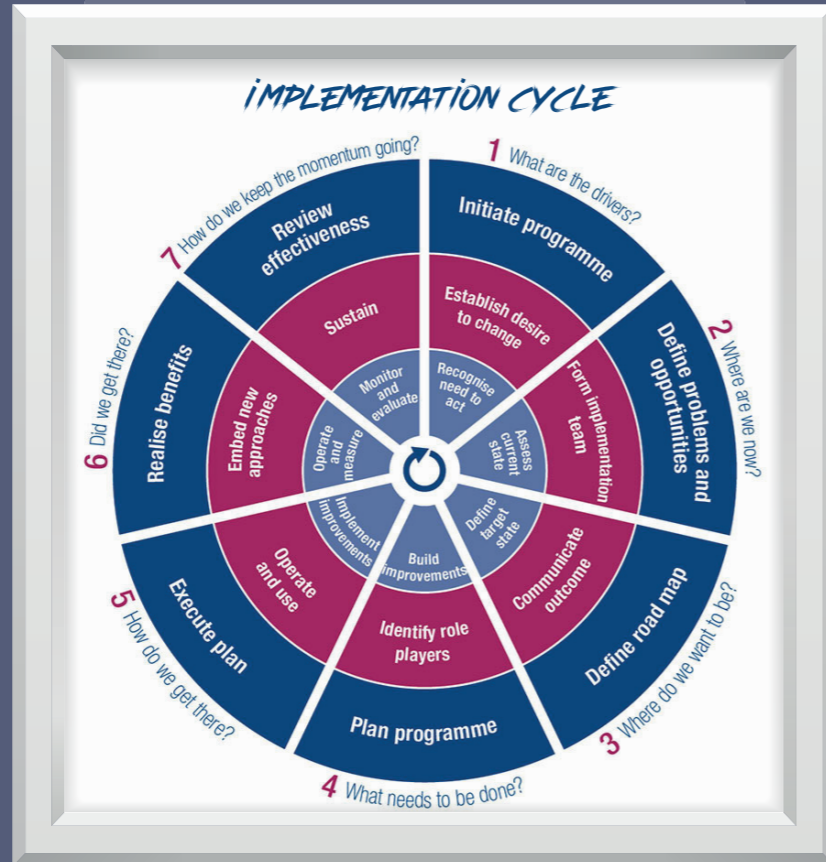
IMPLEMENTATION CYCLE

1 What are the drivers?
Initiate programme
Establish desire to change
Recognise need to act

2 Where are we now?
Define problems and opportunities
Form implementation team
Assess current state

3 Where do we want to be?
Define road map
Communicate outcome
Define target state

4 What needs to be done?
Plan programme
Identify role players
Build improvements

5 How do we get there?
Execute plan
Operate and use
Implement improvements

6 Did we get there?
Realise benefits
Embed new approaches
Operate and measure

7 How do we keep the momentum going?
Review effectiveness
Sustain
Monitor and evaluate